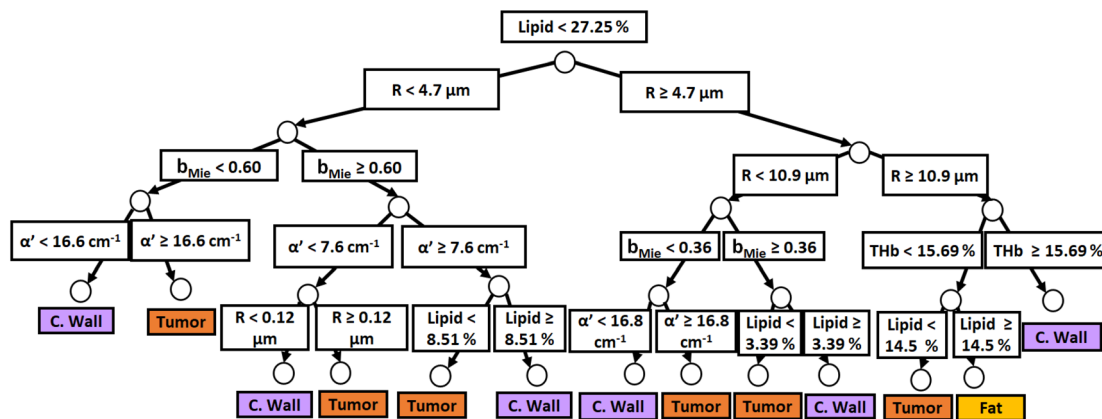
Lipid < 27.25 %

R < 4.7 μm

R ≥ 4.7 μm

$b_{Mie}$ < 0.60

$b_{Mie}$ ≥ 0.60

R < 10.9 μm

R ≥ 10.9 μm

α' < 16.6 $cm^{-1}$

α' ≥ 16.6 $cm^{-1}$

α' < 7.6 $cm^{-1}$

α' ≥ 7.6 $cm^{-1}$

$b_{Mie}$ < 0.36

$b_{Mie}$ ≥ 0.36

THb < 15.69 %

THb ≥ 15.69 %

C. Wall

Tumor

R < 0.12 μm

R ≥ 0.12 μm

Lipid < 8.51 %

Lipid ≥ 8.51 %

α' < 16.8 $cm^{-1}$

α' ≥ 16.8 $cm^{-1}$

Lipid < 3.39 %

Lipid ≥ 3.39 %

Lipid < 14.5 %

Lipid ≥ 14.5 %

C. Wall

C. Wall

Tumor

Tumor

C. Wall

C. Wall

Tumor

Tumor

C. Wall

Tumor

Fat